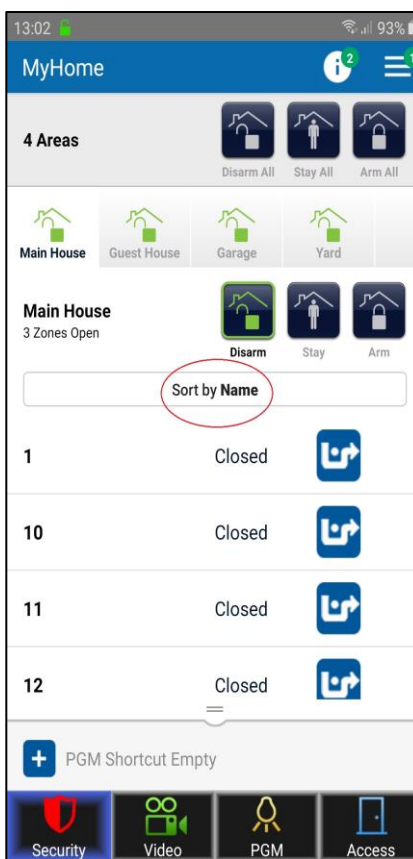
13:02 93%

MyHome

2 1

4 Areas

Disarm All Stay All Arm All

Main House Guest House Garage Yard

Main House
3 Zones Open

Disarm Stay Arm

Sort by Name

1 Closed

10 Closed

11 Closed

12 Closed

PGM Shortcut Empty

Security Video PGM Access